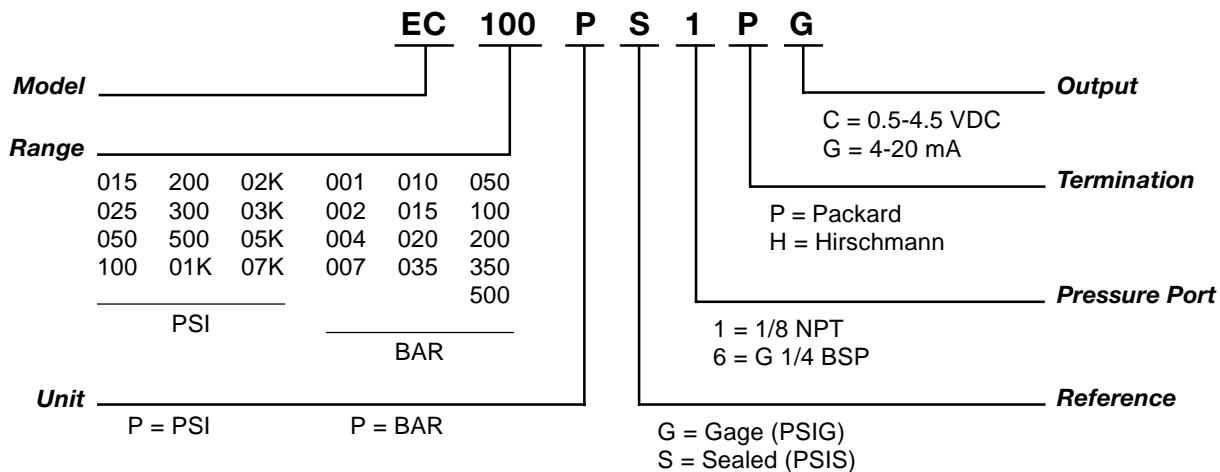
EC 100 P S 1 P G

Model

Range

015 200 02K
025 300 03K
050 500 05K
100 01K 07K

PSI

001 010 050
002 015 100
004 020 200
007 035 350
500

BAR

Unit

P = PSI P = BAR

Output

C = 0.5-4.5 VDC
G = 4-20 mA

Termination

P = Packard
H = Hirschmann

Pressure Port

1 = 1/8 NPT
6 = G 1/4 BSP

Reference

G = Gage (PSIG)
S = Sealed (PSIS)